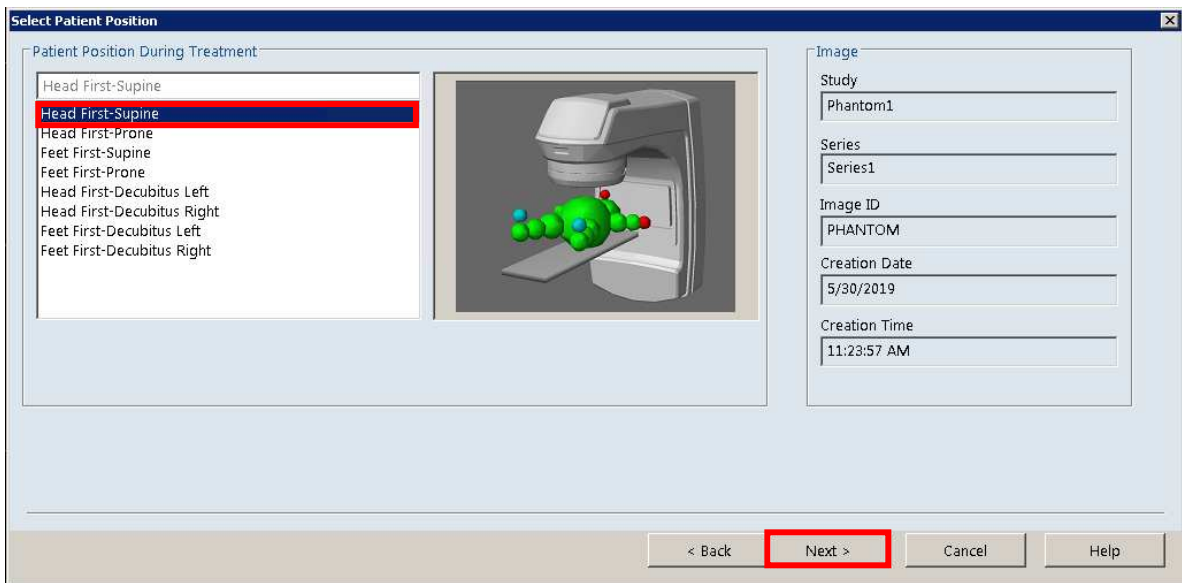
Select Patient Position

Patient Position During Treatment

Head First-Supine

Head First-Supine
Head First-Prone
Feet First-Supine
Feet First-Prone
Head First-Decubitus Left
Head First-Decubitus Right
Feet First-Decubitus Left
Feet First-Decubitus Right

Image

Study
Phantom1

Series
Series1

Image ID
PHANTOM

Creation Date
5/30/2019

Creation Time
11:23:57 AM

< Back
Next >
Cancel
Help